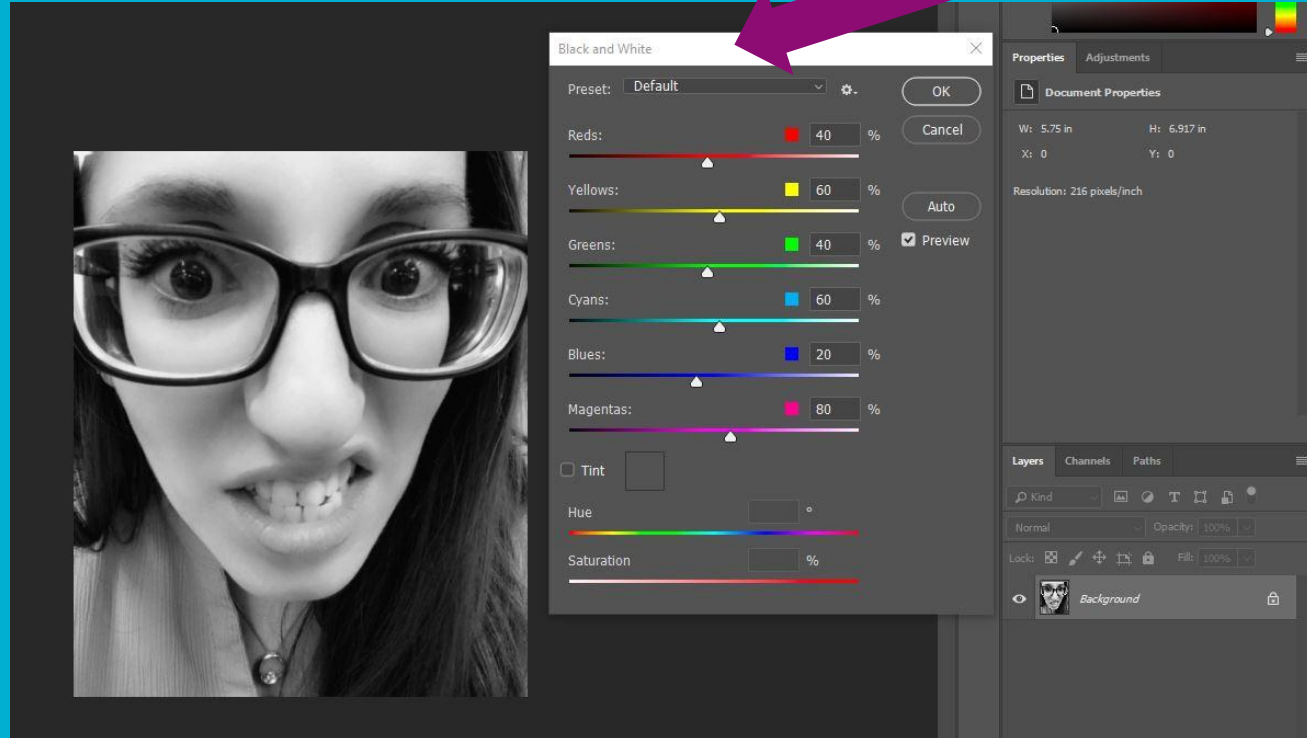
Black and White

Preset: Default

OK

Cancel

Reds: 40 %

Yellows: 60 %

Greens: 40 %

Cyans: 60 %

Blues: 20 %

Magentas: 80 %

Auto

Preview

Tint

Hue °

Saturation %

Properties Adjustments

Document Properties

W: 5.75 in H: 6.917 in

X: 0 Y: 0

Resolution: 216 pixels/inch

Layers Channels Paths

Kind

Normal Opacity: 100%

Lock: Fill: 100%

Background